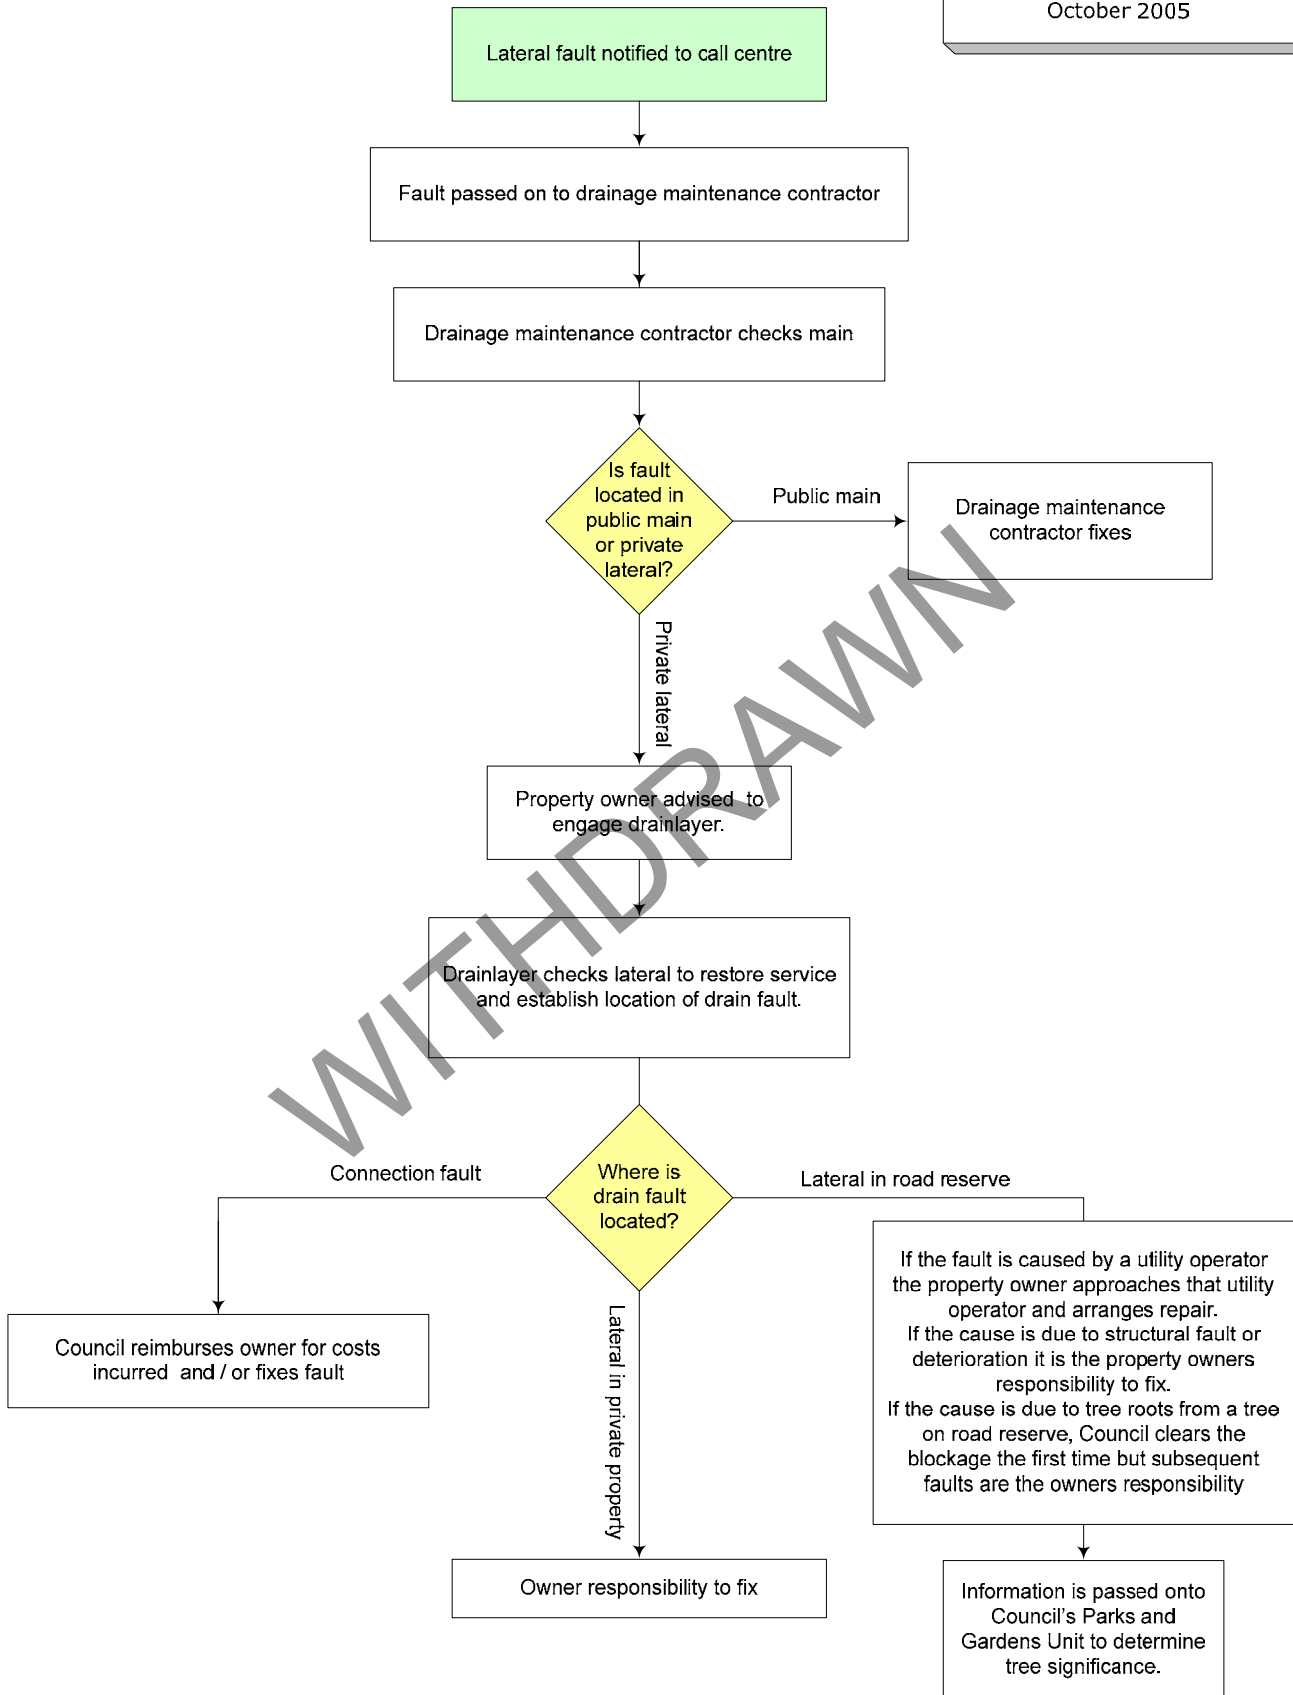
October 2005

Lateral fault notified to call centre

Fault passed on to drainage maintenance contractor

Drainage maintenance contractor checks main

Is fault located in public main or private lateral?

Public main

Drainage maintenance contractor fixes

Private lateral

Property owner advised to engage drainlayer.

Drainlayer checks lateral to restore service and establish location of drain fault.

Connection fault

Where is drain fault located?

Lateral in road reserve

Council reimburses owner for costs incurred and / or fixes fault

Lateral in private property

If the fault is caused by a utility operator the property owner approaches that utility operator and arranges repair.
If the cause is due to structural fault or deterioration it is the property owners responsibility to fix.
If the cause is due to tree roots from a tree on road reserve, Council clears the blockage the first time but subsequent faults are the owners responsibility

Owner responsibility to fix

Information is passed onto Council's Parks and Gardens Unit to determine tree significance.

WITHDRAWN